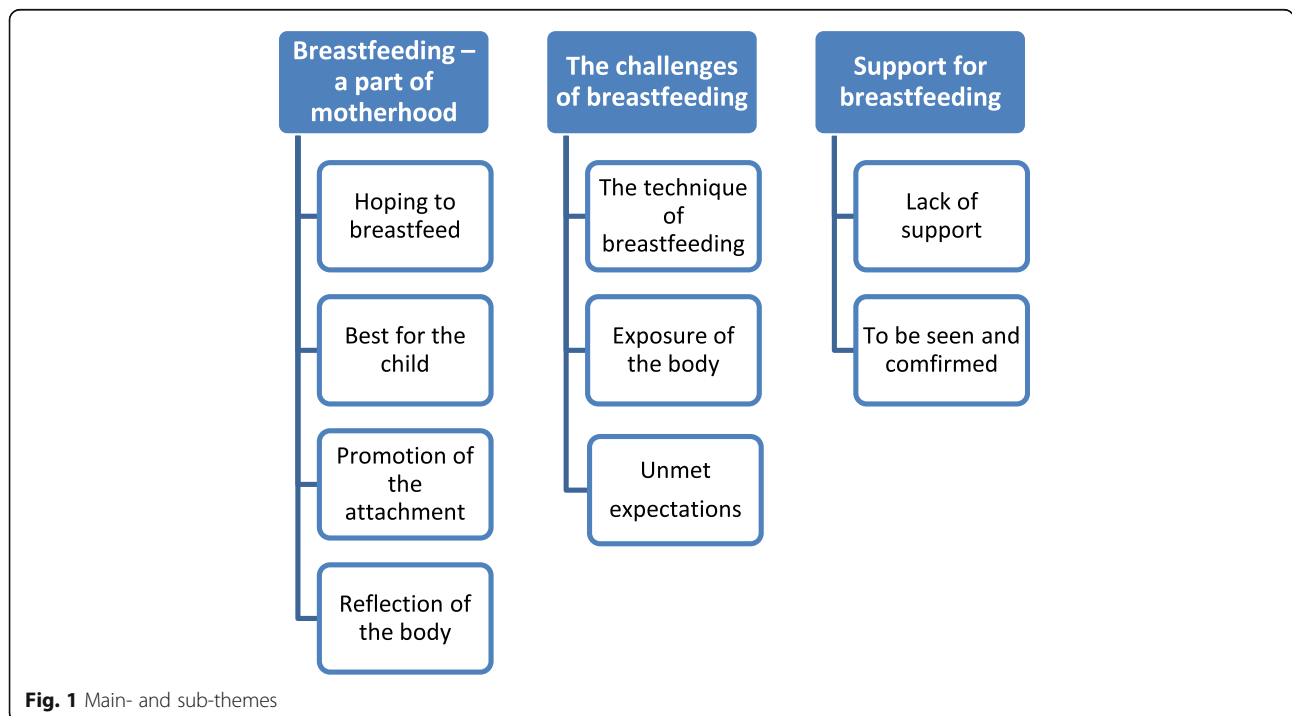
Breastfeeding – a part of motherhood

Hoping to breastfeed

Best for the child

Promotion of the attachment

Reflection of the body

The challenges of breastfeeding

The technique of breastfeeding

Exposure of the body

Unmet expectations

Support for breastfeeding

Lack of support

To be seen and comfirmed

**Fig. 1** Main- and sub-themes